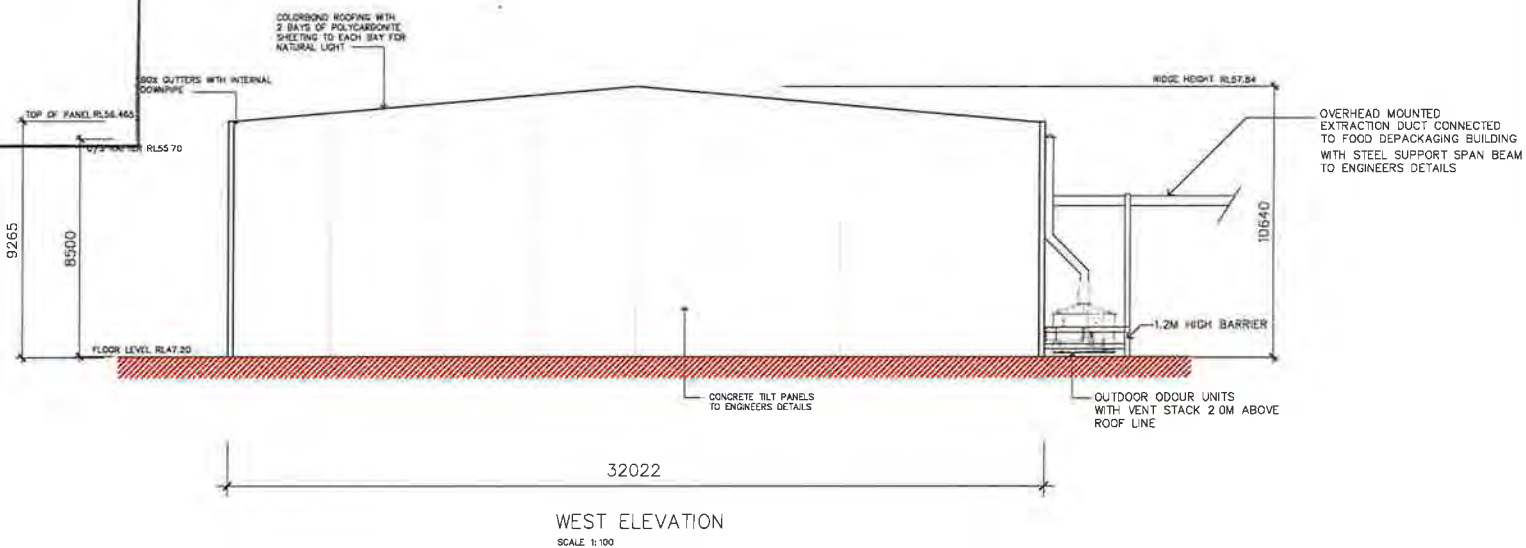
COLORBOND ROOFING WITH 2 BAYS OF POLYCARBONITE SHEETING TO EACH BAY FOR NATURAL LIGHT

BOX GUTTERS WITH INTERNAL DOWNPIPE

RIDGE HEIGHT RL57.84

TOP OF PANEL RL56.465

U/S RAFTER RL55.70

OVERHEAD MOUNTED EXTRACTION DUCT CONNECTED TO FOOD DEPACKAGING BUILDING WITH STEEL SUPPORT SPAN BEAM TO ENGINEERS DETAILS

9265

8500

10640

1.2M HIGH BARRIER

FLOOR LEVEL RL47.20

CONCRETE TILT PANELS TO ENGINEERS DETAILS

OUTDOOR ODOUR UNITS WITH VENT STACK 2.0M ABOVE ROOF LINE

32022

WEST ELEVATION

SCALE 1:100